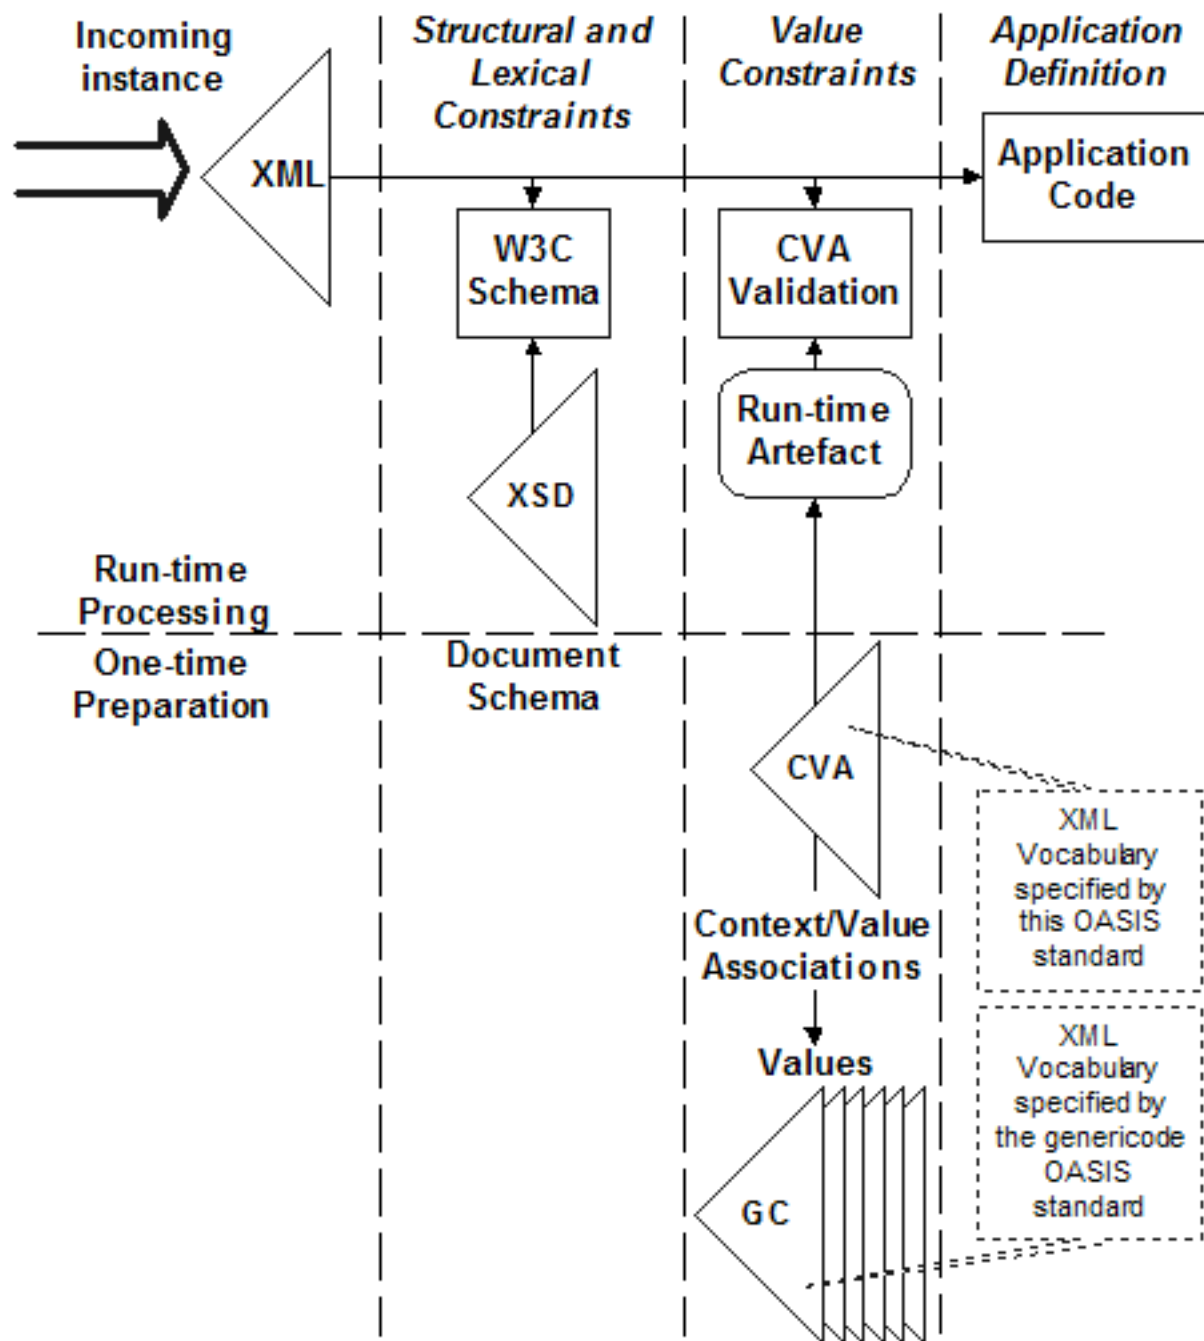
Incoming instance

Structural and Lexical Constraints

Value Constraints

Application Definition

XML

Application Code

W3C Schema

CVA Validation

Run-time Artefact

XSD

Run-time Processing

One-time Preparation

Document Schema

CVA

XML Vocabulary specified by this OASIS standard

Context/Value Associations

Values

XML Vocabulary specified by the genericode OASIS standard

GC